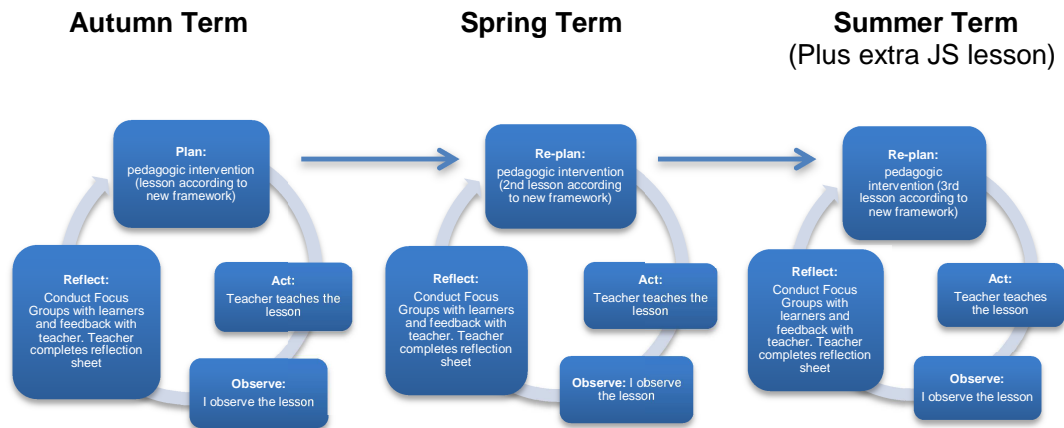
Autumn Term

Spring Term

Summer Term
(Plus extra JS lesson)

Plan:
pedagogic intervention (lesson according to new framework)

Act:
Teacher teaches the lesson

Observe:
I observe the lesson

Reflect:
Conduct Focus Groups with learners and feedback with teacher. Teacher completes reflection sheet

Re-plan:
pedagogic intervention (2nd lesson according to new framework)

Act:
Teacher teaches the lesson

Observe: I observe the lesson

Reflect:
Conduct Focus Groups with learners and feedback with teacher. Teacher completes reflection sheet

Re-plan:
pedagogic intervention (3rd lesson according to new framework)

Act:
Teacher teaches the lesson

Observe:
I observe the lesson

Reflect:
Conduct Focus Groups with learners and feedback with teacher. Teacher completes reflection sheet